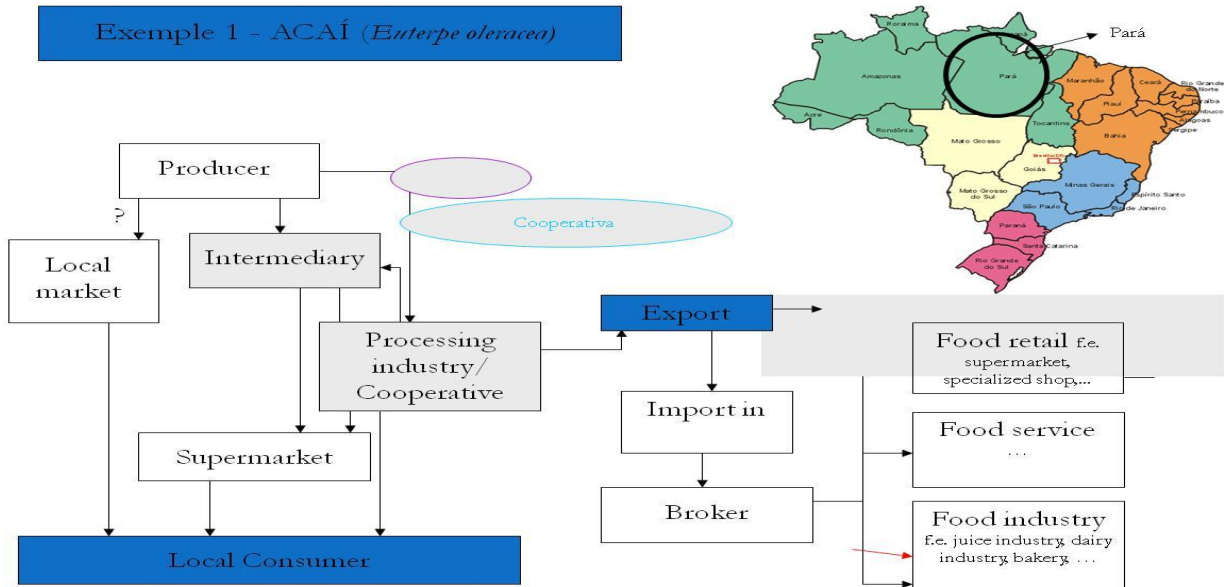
Exemple 1 - ACAÍ (*Euterpe oleracea*)

Pará

Roraima
Amapá
Amazonas
Pará
Maranhão
Ceará
Rio Grande do Norte
Paraíba
Piauí
Pernambuco
Alagoas
Sergipe
Acre
Rondônia
Tocantins
Bahia
Mato Grosso
Goiás
Brasília/DF
Minas Gerais
Espírito Santo
Mato Grosso do Sul
São Paulo
Rio de Janeiro
Paraná
Santa Catarina
Rio Grande do Sul

Producer

Cooperativa

?

Local market

Intermediary

Processing industry/ Cooperative

Export

Food retail f.e. supermarket, specialized shop,...

Import in

Food service ...

Supermarket

Broker

Food industry f.e. juice industry, dairy industry, bakery, ...

Local Consumer